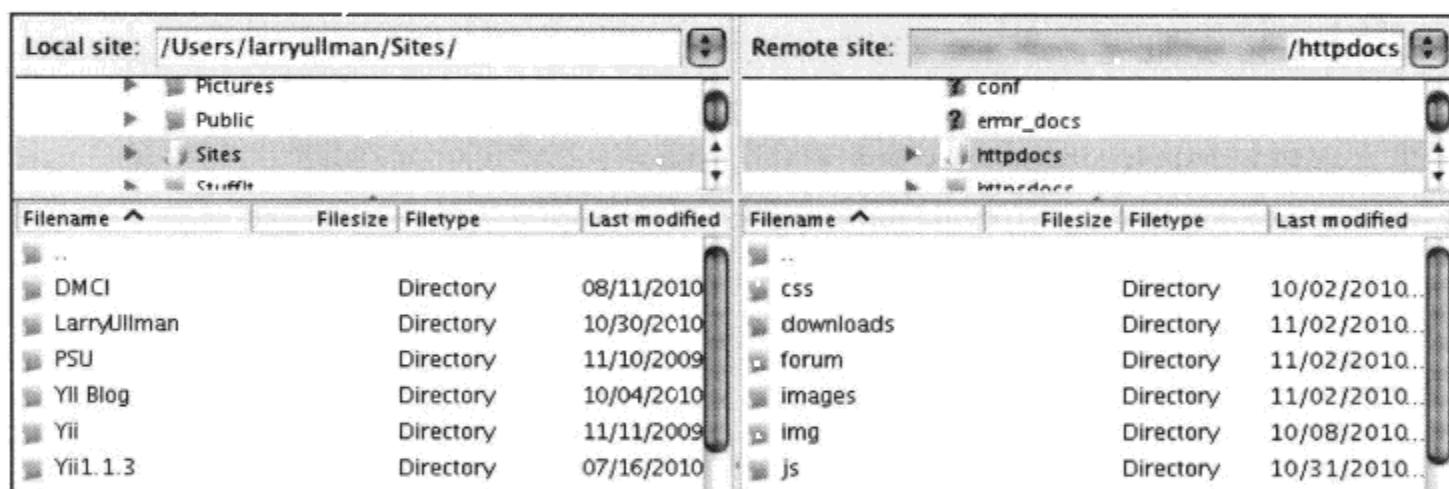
Local site: /Users/larryullman/Sites/

Pictures
Public
Sites
StuffIt

| Filename ^ | Filesize | Filetype | Last modified |
|---|---|---|---|
| .. | | | |
| DMCI | | Directory | 08/11/2010 |
| LarryUllman | | Directory | 10/30/2010 |
| PSU | | Directory | 11/10/2009 |
| YII Blog | | Directory | 10/04/2010 |
| Yii | | Directory | 11/11/2009 |
| Yii1.1.3 | | Directory | 07/16/2010 |

Remote site: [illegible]/httpdocs

conf
error_docs
httpdocs
httpsdocs

| Filename ^ | Filesize | Filetype | Last modified |
|---|---|---|---|
| .. | | | |
| css | | Directory | 10/02/2010... |
| downloads | | Directory | 11/02/2010... |
| forum | | Directory | 11/02/2010... |
| images | | Directory | 11/02/2010... |
| img | | Directory | 10/08/2010... |
| js | | Directory | 10/31/2010... |